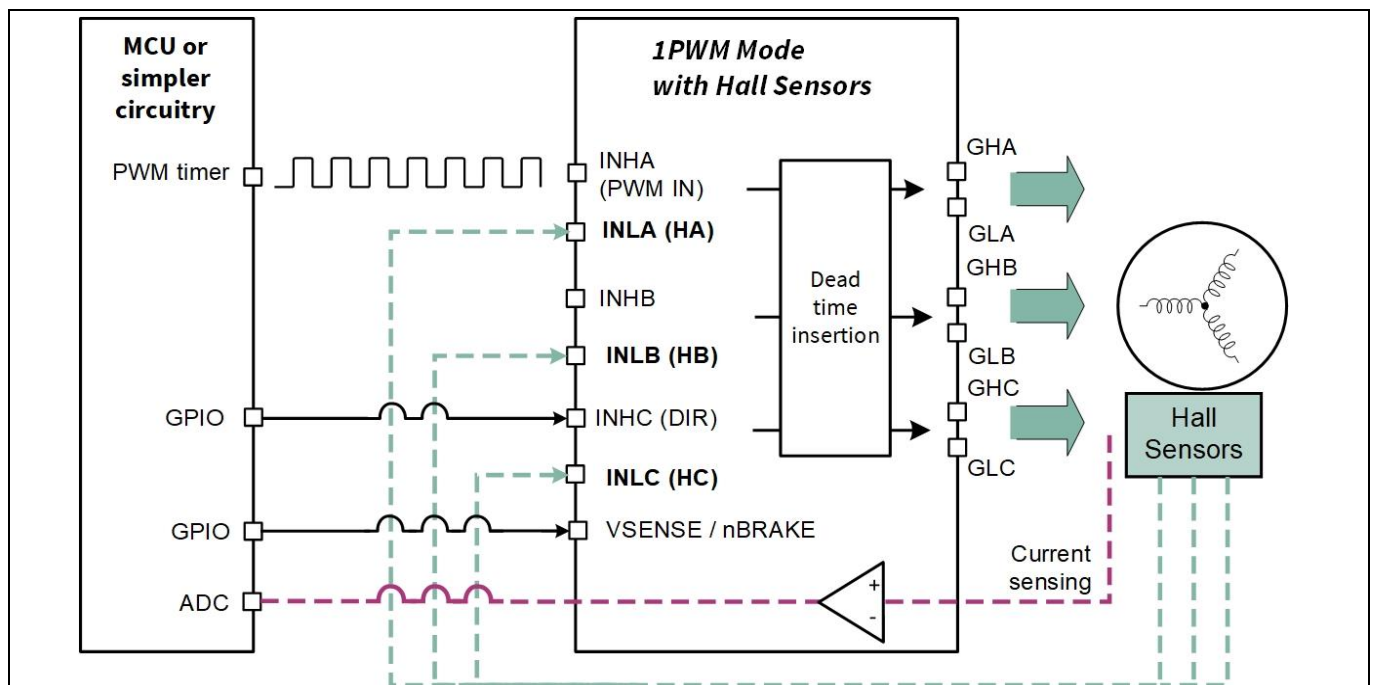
MCU or simpler circuitry

PWM timer

GPIO

GPIO

ADC

1PWM Mode with Hall Sensors

INHA (PWM IN)

INLA (HA)

INHB

INLB (HB)

INHC (DIR)

INLC (HC)

VSENSE / nBRAKE

Dead time insertion

GHA

GLA

GHB

GLB

GHC

GLC

+

-

Current sensing

Hall Sensors